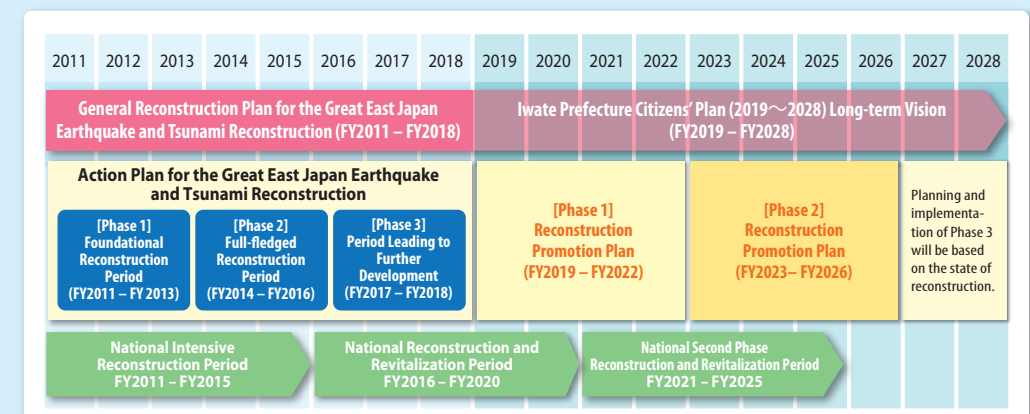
| 2011 | 2012 | 2013 | 2014 | 2015 | 2016 | 2017 | 2018 | 2019 | 2020 | 2021 | 2022 | 2023 | 2024 | 2025 | 2026 | 2027 | 2028 |
|---|---|---|---|---|---|---|---|---|---|---|---|---|---|---|---|---|---|

General Reconstruction Plan for the Great East Japan Earthquake and Tsunami Reconstruction (FY2011 – FY2018)

Iwate Prefecture Citizens' Plan (2019～2028) Long-term Vision (FY2019 – FY2028)

Action Plan for the Great East Japan Earthquake and Tsunami Reconstruction

[Phase 1] Foundational Reconstruction Period (FY2011 – FY 2013)

[Phase 2] Full-fledged Reconstruction Period (FY2014 – FY2016)

[Phase 3] Period Leading to Further Development (FY2017 – FY2018)

[Phase 1] Reconstruction Promotion Plan (FY2019 – FY2022)

[Phase 2] Reconstruction Promotion Plan (FY2023– FY2026)

Planning and implementation of Phase 3 will be based on the state of reconstruction.

National Intensive Reconstruction Period FY2011 – FY2015

National Reconstruction and Revitalization Period FY2016 – FY2020

National Second Phase Reconstruction and Revitalization Period FY2021 – FY2025